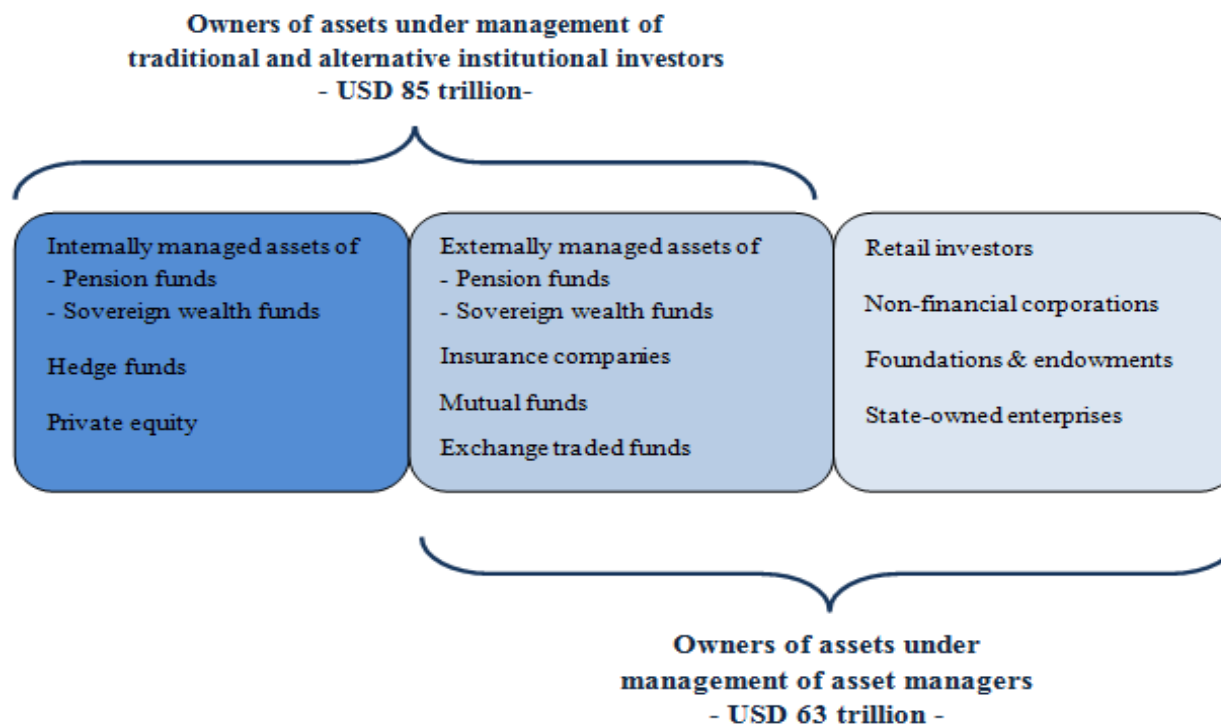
Owners of assets under management of traditional and alternative institutional investors
- USD 85 trillion-

Internally managed assets of
- Pension funds
- Sovereign wealth funds

Hedge funds

Private equity

Externally managed assets of
- Pension funds
- Sovereign wealth funds

Insurance companies

Mutual funds

Exchange traded funds

Retail investors

Non-financial corporations

Foundations & endowments

State-owned enterprises

Owners of assets under management of asset managers
- USD 63 trillion -